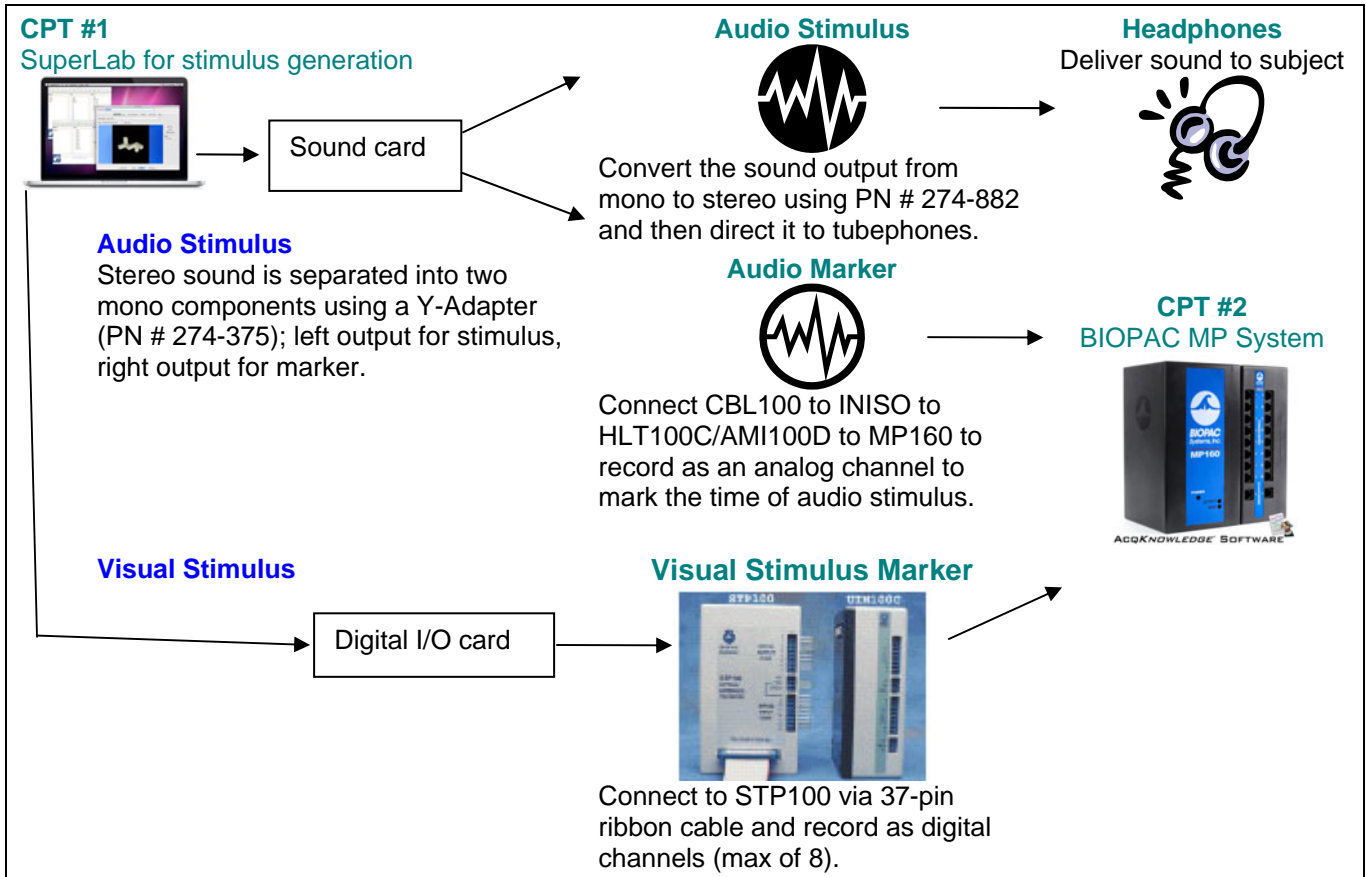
CPT #1
SuperLab for stimulus generation

Sound card

Audio Stimulus

Convert the sound output from mono to stereo using PN # 274-882 and then direct it to tubephones.

Headphones
Deliver sound to subject

Audio Stimulus
Stereo sound is separated into two mono components using a Y-Adapter (PN # 274-375); left output for stimulus, right output for marker.

Audio Marker

Connect CBL100 to INISO to HLT100C/AMI100D to MP160 to record as an analog channel to mark the time of audio stimulus.

CPT #2
BIOPAC MP System

BIOPAC Systems, Inc.
MP160

AcqKnowledge Software

Visual Stimulus

Digital I/O card

Visual Stimulus Marker

STP100
UIM100C

Connect to STP100 via 37-pin ribbon cable and record as digital channels (max of 8).